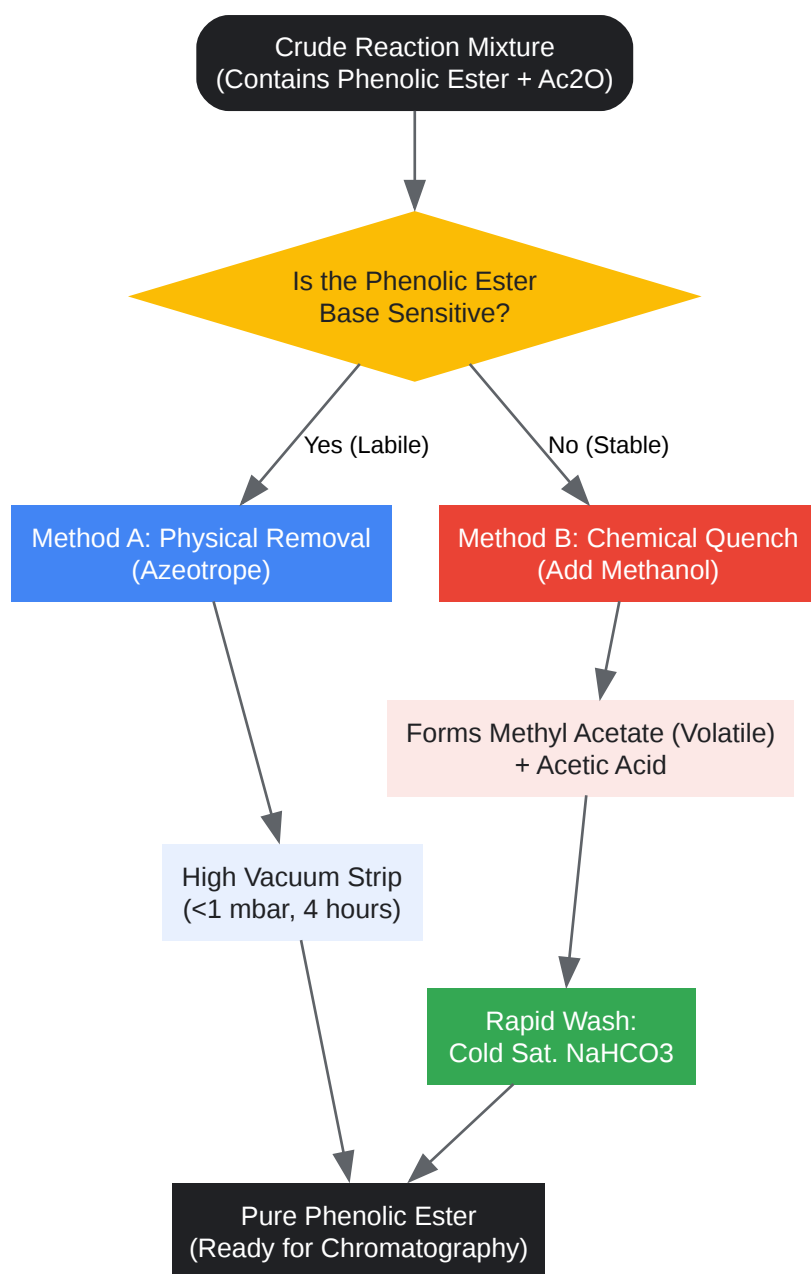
Crude Reaction Mixture
(Contains Phenolic Ester + Ac2O)

Is the Phenolic Ester
Base Sensitive?

Yes (Labile)

No (Stable)

Method A: Physical Removal
(Azeotrope)

Method B: Chemical Quench
(Add Methanol)

Forms Methyl Acetate (Volatile)
+ Acetic Acid

High Vacuum Strip
(<1 mbar, 4 hours)

Rapid Wash:
Cold Sat. NaHCO3

Pure Phenolic Ester
(Ready for Chromatography)